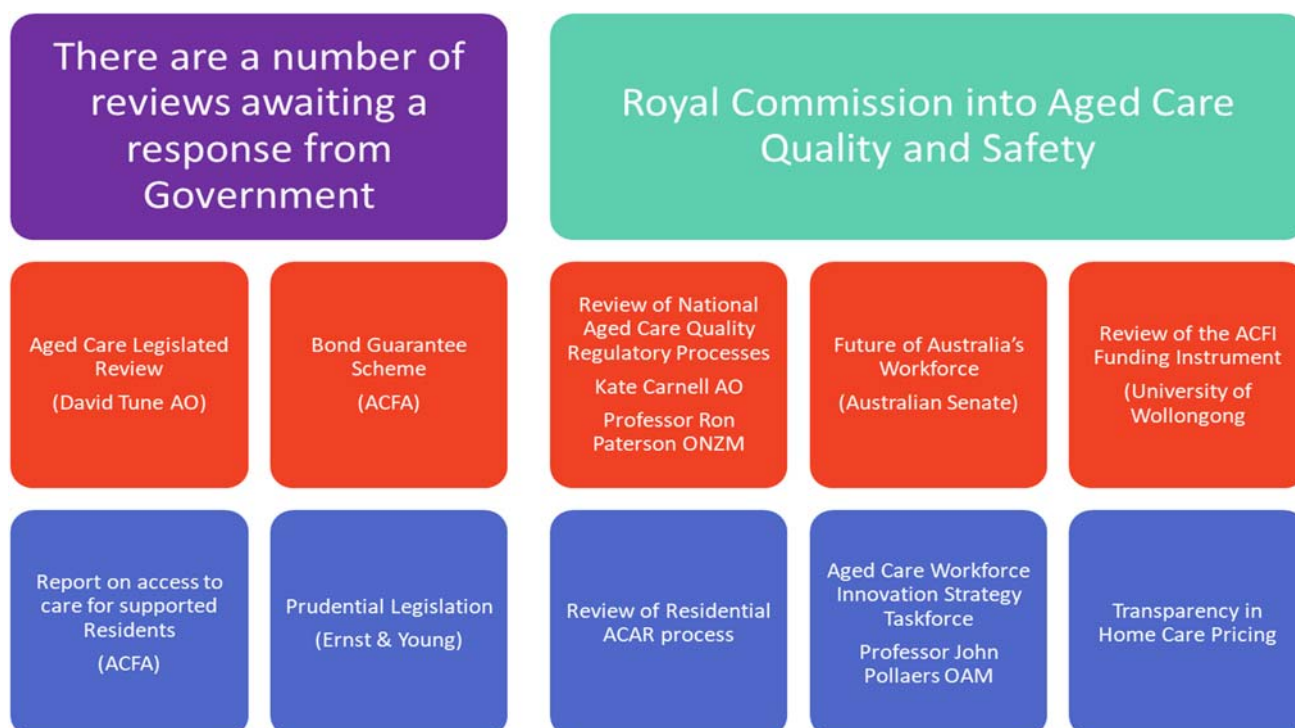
There are a number of reviews awaiting a response from Government

Royal Commission into Aged Care Quality and Safety

Aged Care Legislated Review

(David Tune AO)

Bond Guarantee Scheme

(ACFA)

Review of National Aged Care Quality Regulatory Processes

Kate Carnell AO

Professor Ron Paterson ONZM

Future of Australia's Workforce

(Australian Senate)

Review of the ACFI Funding Instrument

(University of Wollongong

Report on access to care for supported Residents

(ACFA)

Prudential Legislation

(Ernst & Young)

Review of Residential ACAR process

Aged Care Workforce Innovation Strategy Taskforce

Professor John Pollaers OAM

Transparency in Home Care Pricing